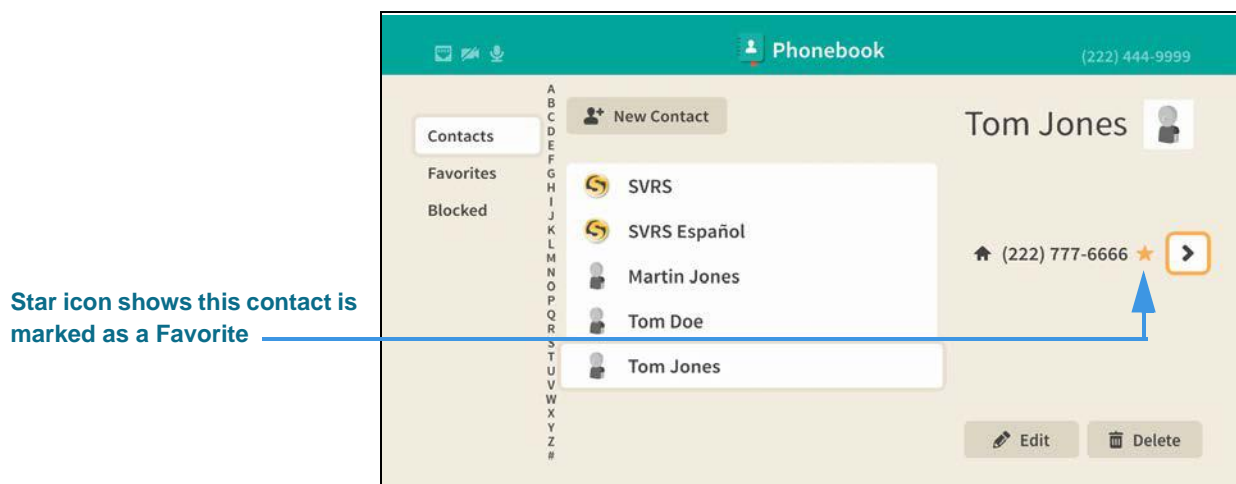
Phonebook

(222) 444-9999

Contacts
Favorites
Blocked

A
B
C
D
E
F
G
H
I
J
K
L
M
N
O
P
Q
R
S
T
U
V
W
X
Y
Z
#

New Contact

SVRS
SVRS Español
Martin Jones
Tom Doe
Tom Jones

Tom Jones

(222) 777-6666

Edit
Delete

Star icon shows this contact is marked as a Favorite